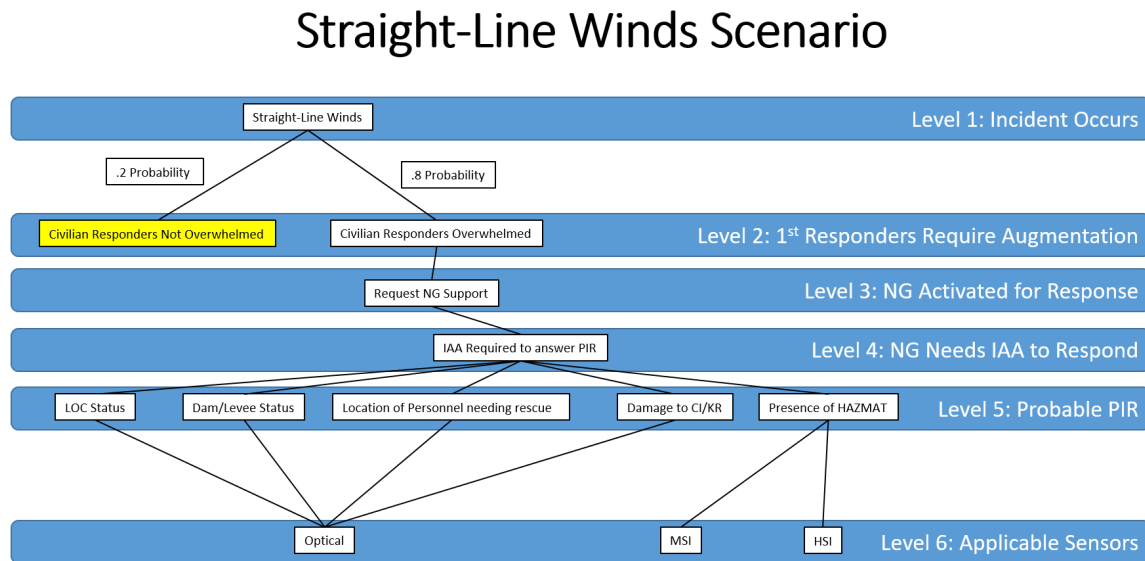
Straight-Line Winds Scenario

Straight-Line Winds

Level 1: Incident Occurs

.2 Probability

.8 Probability

Civilian Responders Not Overwhelmed

Civilian Responders Overwhelmed

Level 2: 1$^{st}$ Responders Require Augmentation

Request NG Support

Level 3: NG Activated for Response

IAA Required to answer PIR

Level 4: NG Needs IAA to Respond

LOC Status

Dam/Levee Status

Location of Personnel needing rescue

Damage to CI/KR

Presence of HAZMAT

Level 5: Probable PIR

Optical

MSI

HSI

Level 6: Applicable Sensors